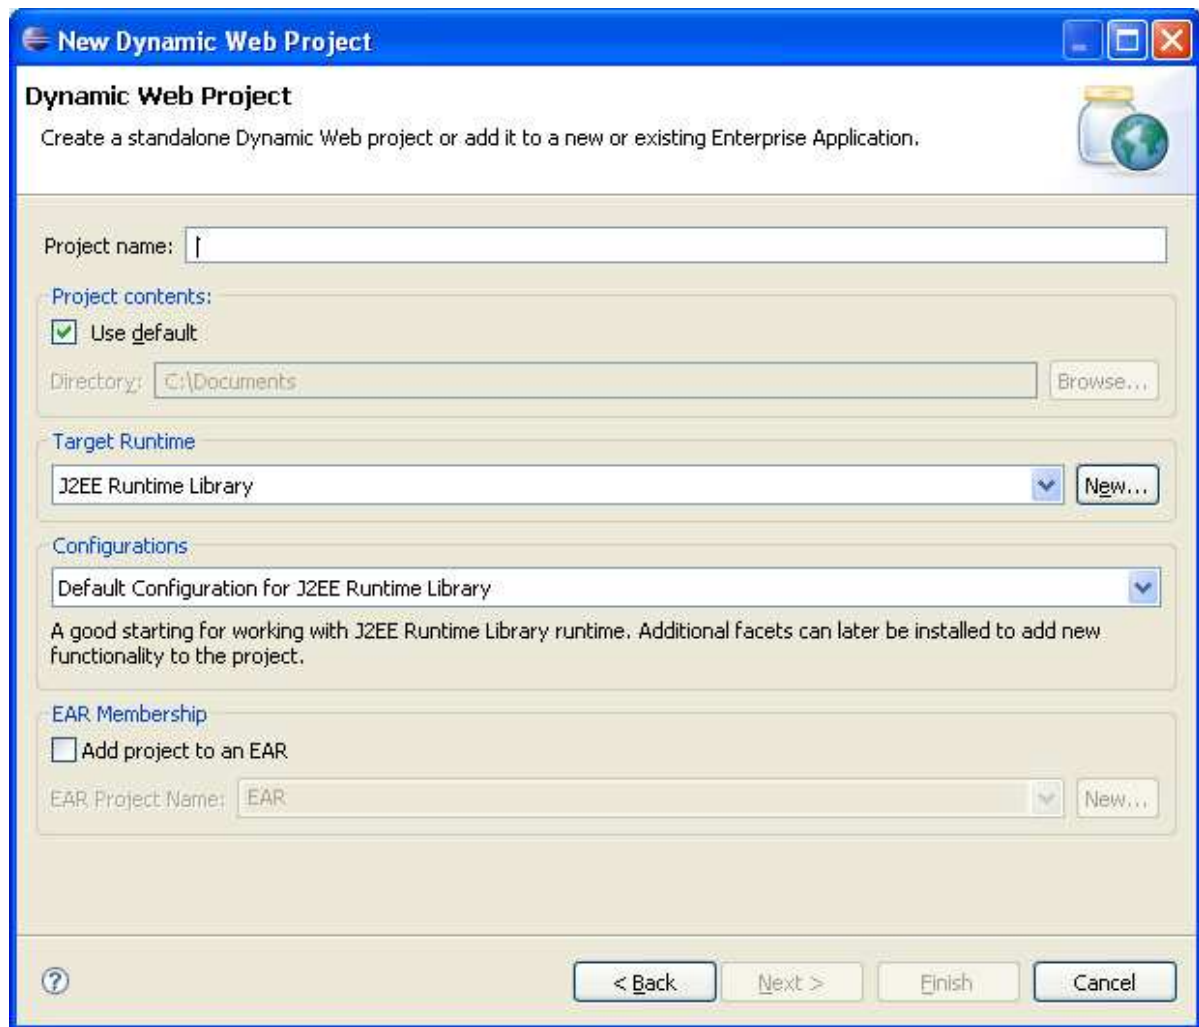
New Dynamic Web Project

Dynamic Web Project

Create a standalone Dynamic Web project or add it to a new or existing Enterprise Application.

Project name:

Project contents:

Use default

Directory: C:\Documents

Browse...

Target Runtime

J2EE Runtime Library

New...

Configurations

Default Configuration for J2EE Runtime Library

A good starting for working with J2EE Runtime Library runtime. Additional facets can later be installed to add new functionality to the project.

EAR Membership

Add project to an EAR

EAR Project Name: EAR

New...

?

< Back

Next >

Finish

Cancel